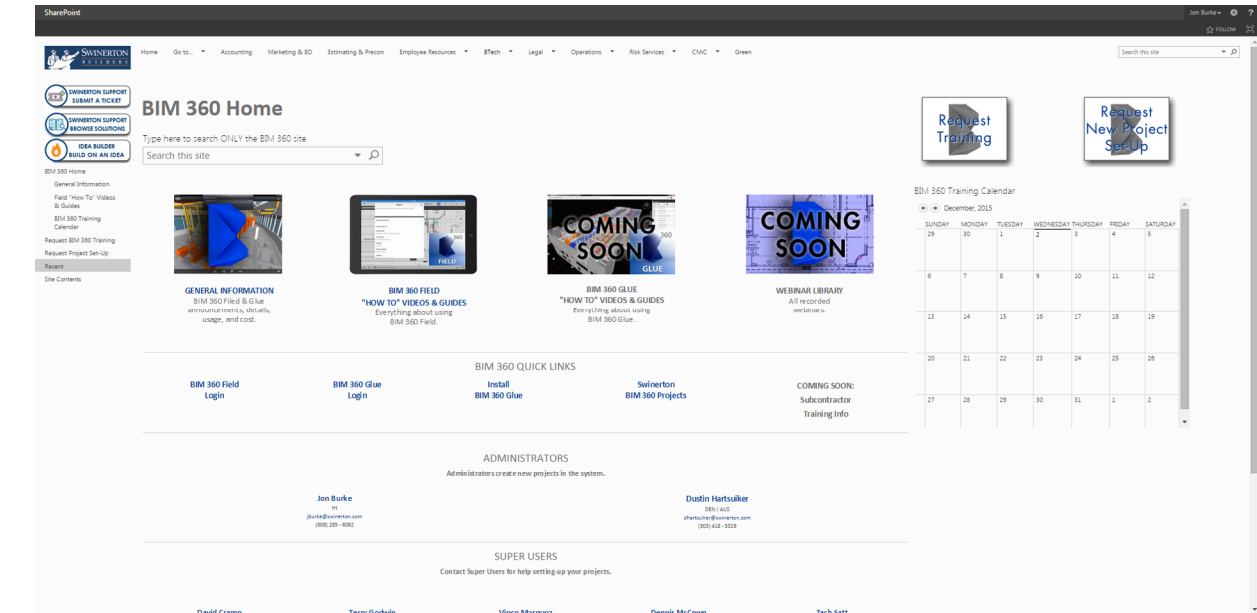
SharePoint

Jon Burke ⚙ ?

FOLLOW

SWINERTON BUILDERS

Home Go to... Accounting Marketing & BD Estimating & Precon Employee Resources BTech Legal Operations Risk Services CMIC Green

Search this site

SWINERTON SUPPORT SUBMIT A TICKET

SWINERTON SUPPORT BROWSE SOLUTIONS

IDEA BUILDER BUILD ON AN IDEA

BIM 360 Home
General Information
Field "How To" Videos & Guides
BIM 360 Training Calendar
Request BIM 360 Training
Request Project Set-Up
Recent
Site Contents

BIM 360 Home

Type here to search ONLY the BIM 360 site

Search this site

Request Training

Request New Project Set-Up

FIELD

COMING SOON

360 GLUE

COMING SOON

GENERAL INFORMATION
BIM 360 Filed & Glue announcements, details, usage, and cost.

BIM 360 FIELD
"HOW TO" VIDEOS & GUIDES
Everything about using BIM 360 Field.

BIM 360 GLUE
"HOW TO" VIDEOS & GUIDES
Everything about using BIM 360 Glue.

WEBINAR LIBRARY
All recorded webinars.

BIM 360 Training Calendar

December, 2015

| SUNDAY | MONDAY | TUESDAY | WEDNESDAY | THURSDAY | FRIDAY | SATURDAY |
|---|---|---|---|---|---|---|
| 29 | 30 | 1 | 2 | 3 | 4 | 5 |
| 6 | 7 | 8 | 9 | 10 | 11 | 12 |
| 13 | 14 | 15 | 16 | 17 | 18 | 19 |
| 20 | 21 | 22 | 23 | 24 | 25 | 26 |
| 27 | 28 | 29 | 30 | 31 | 1 | 2 |

BIM 360 QUICK LINKS

BIM 360 Field Login

BIM 360 Glue Login

Install BIM 360 Glue

Swinerton BIM 360 Projects

COMING SOON:
Subcontractor
Training Info

ADMINISTRATORS

Administrators create new projects in the system.

Jon Burke
HI
jburke@swinerton.com
(808) 285 - 6092

Dustin Hartsuiker
DEN / AUS
dhartsuiker@swinerton.com
(303) 418 - 5329

SUPER USERS

Contact Super Users for help setting-up your projects.

David Cramp Terry Godwin Vince Marquez Dennis McCown Zach Satt